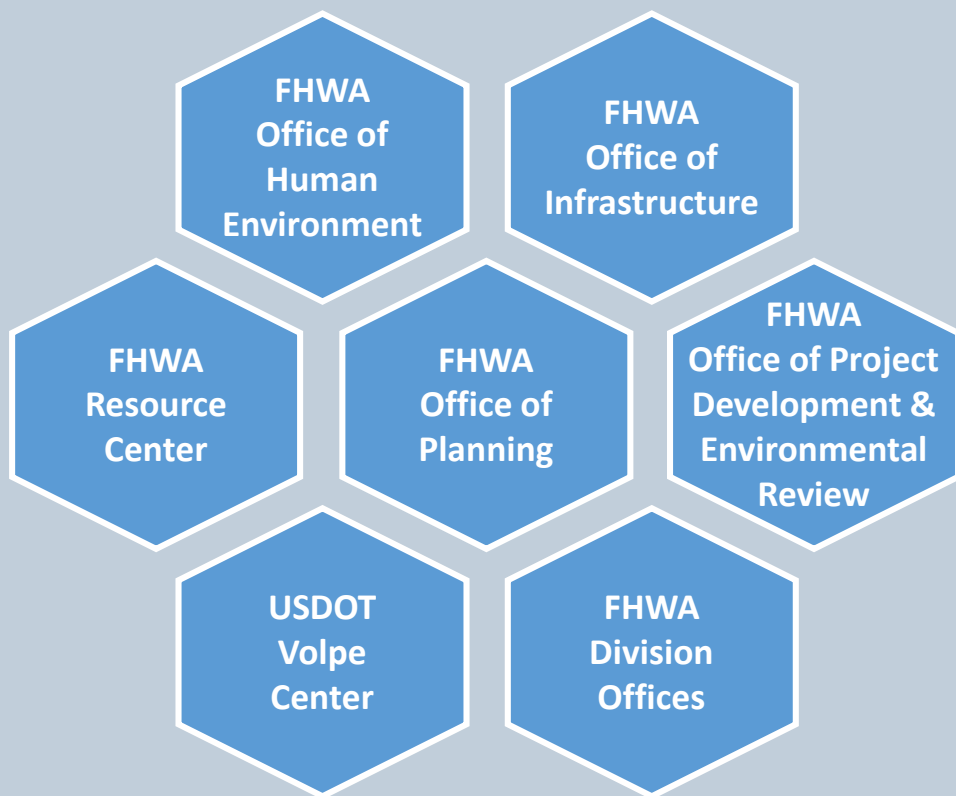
FHWA Office of Human Environment

FHWA Office of Infrastructure

FHWA Resource Center

FHWA Office of Planning

FHWA Office of Project Development & Environmental Review

USDOT Volpe Center

FHWA Division Offices